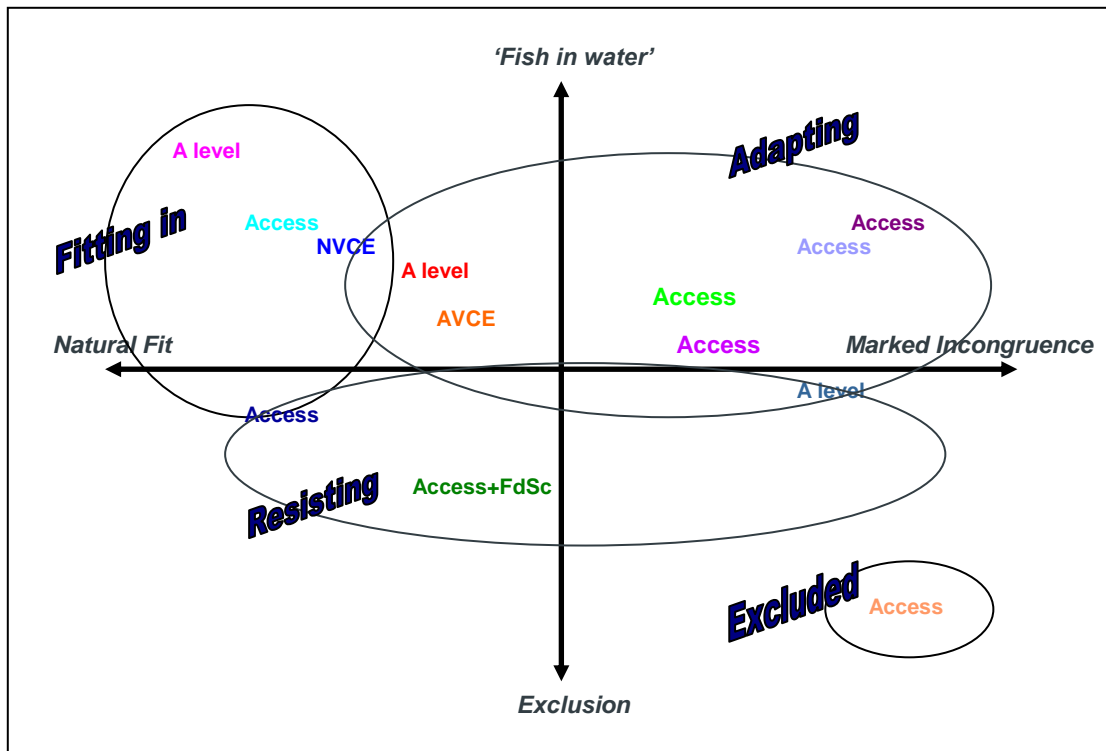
'Fish in water'

Adapting

A level

Fitting in

Access

NVCE

Access

Access

A level

Access

AVCE

Access

Natural Fit

Marked Incongruence

A level

Access

Resisting

Access+FdSc

Excluded

Access

Exclusion